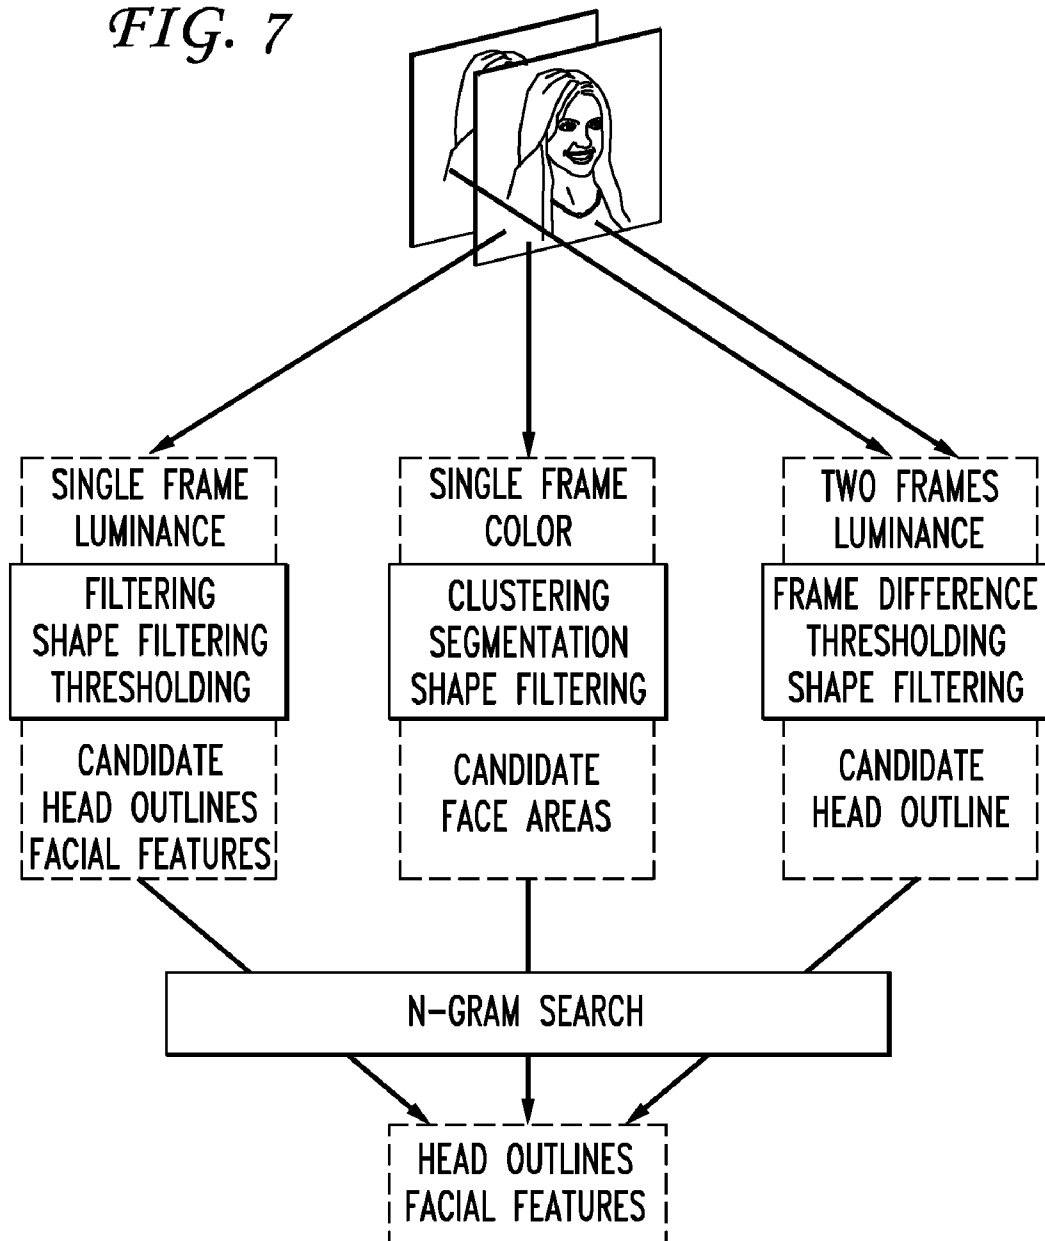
FIG. 7

SINGLE FRAME LUMINANCE

FILTERING SHAPE FILTERING THRESHOLDING

CANDIDATE HEAD OUTLINES FACIAL FEATURES

SINGLE FRAME COLOR

CLUSTERING SEGMENTATION SHAPE FILTERING

CANDIDATE FACE AREAS

TWO FRAMES LUMINANCE

FRAME DIFFERENCE THRESHOLDING SHAPE FILTERING

CANDIDATE HEAD OUTLINE

N–GRAM SEARCH

HEAD OUTLINES FACIAL FEATURES